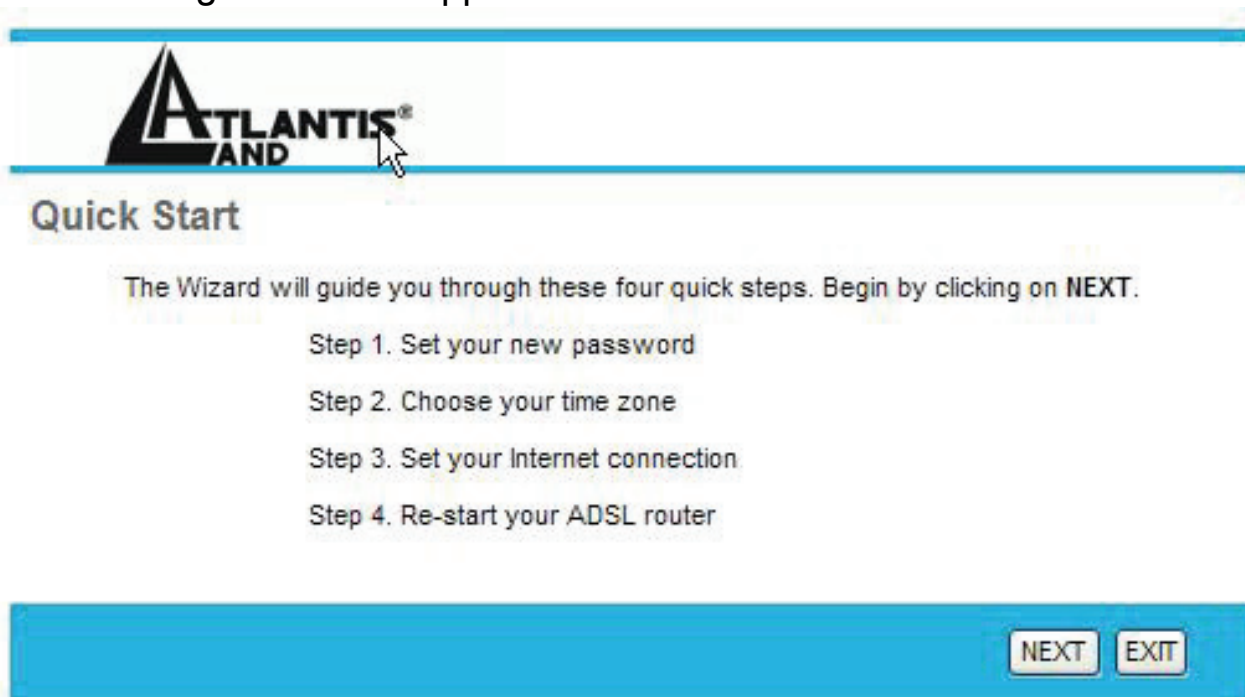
ATLANTIS® LAND

Quick Start

The Wizard will guide you through these four quick steps. Begin by clicking on NEXT.

Step 1. Set your new password

Step 2. Choose your time zone

Step 3. Set your Internet connection

Step 4. Re-start your ADSL router

NEXT EXIT